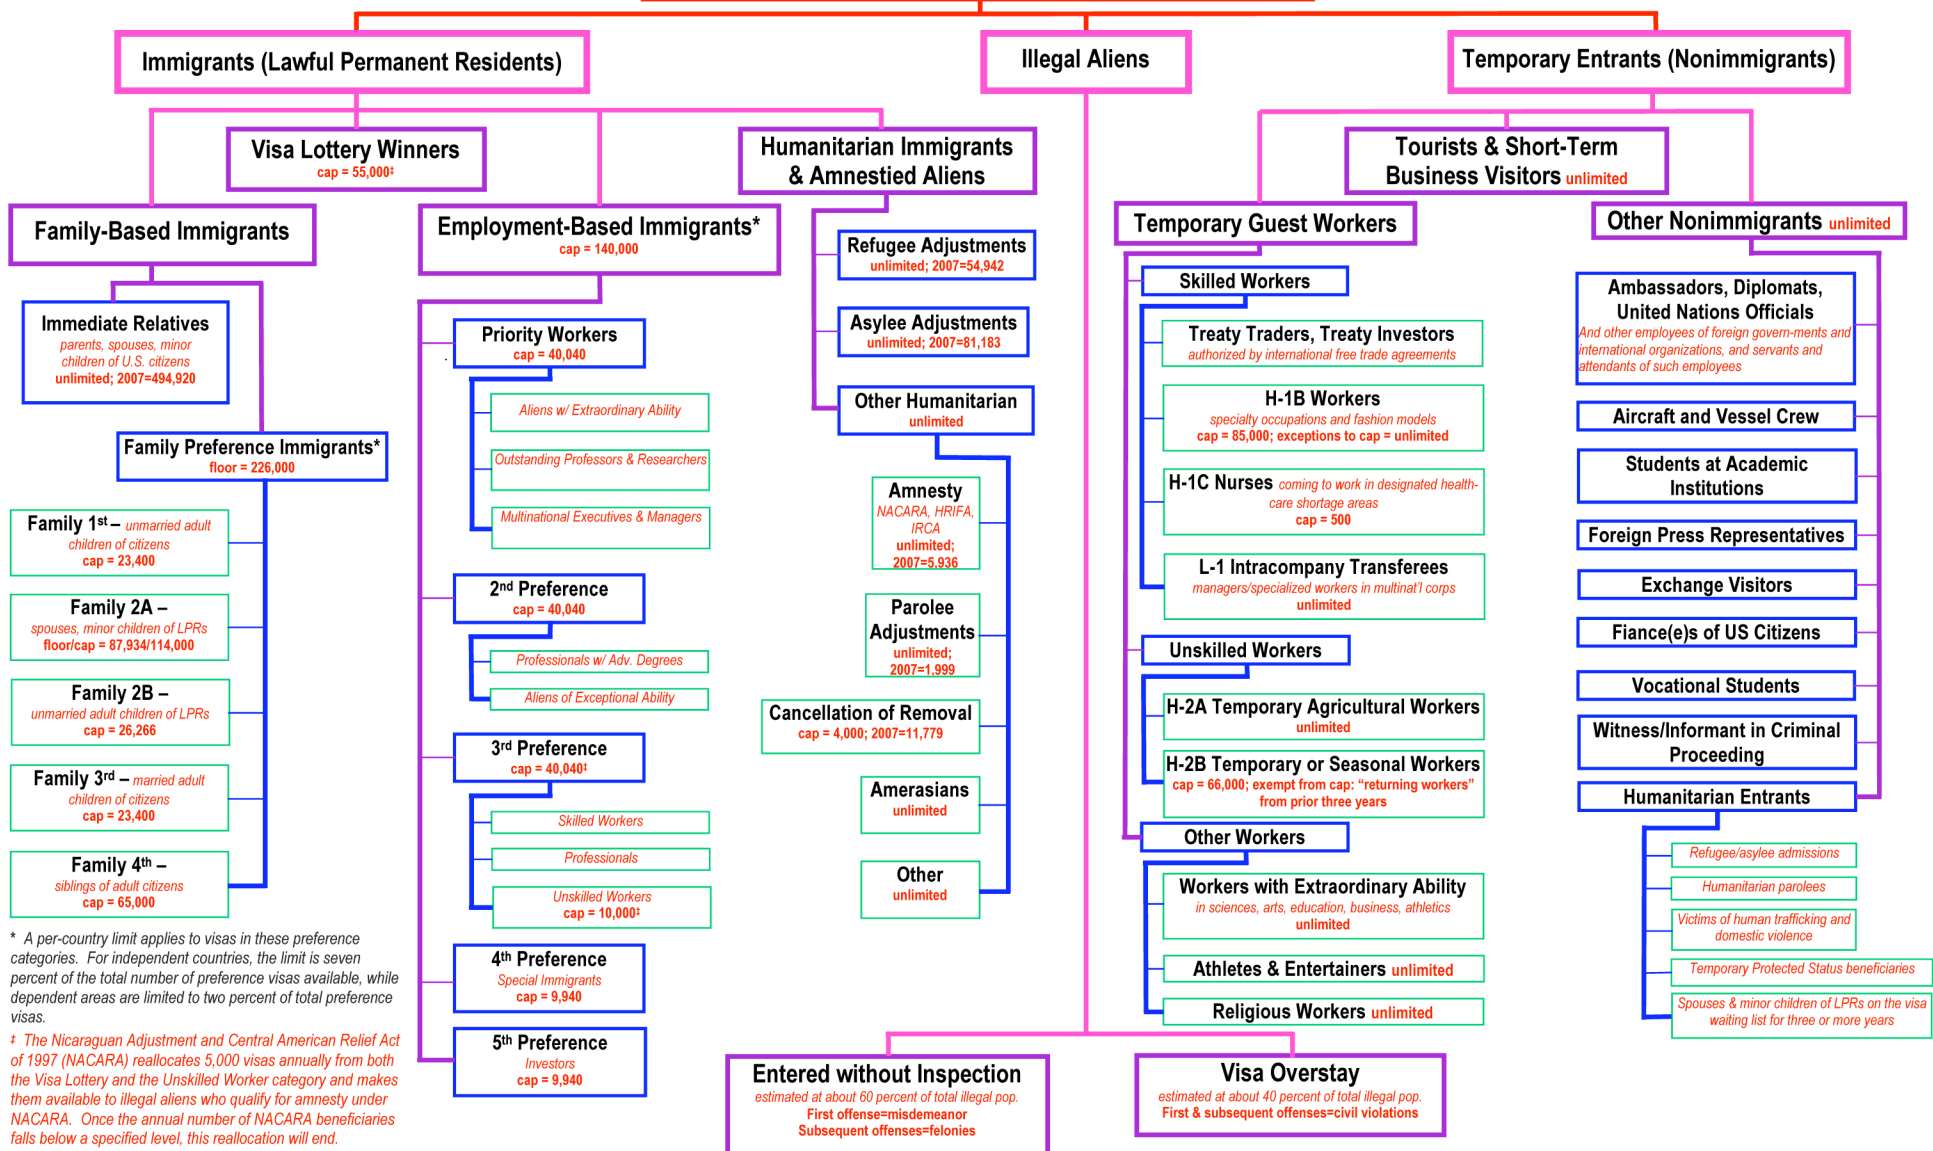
Immigrants (Lawful Permanent Residents)

Illegal Aliens

Temporary Entrants (Nonimmigrants)

Visa Lottery Winners
cap = 55,000‡

Humanitarian Immigrants & Amnestied Aliens

Tourists & Short-Term Business Visitors unlimited

Family-Based Immigrants

Employment-Based Immigrants*
cap = 140,000

Refugee Adjustments
unlimited; 2007=54,942

Temporary Guest Workers

Other Nonimmigrants unlimited

Immediate Relatives
parents, spouses, minor children of U.S. citizens
unlimited; 2007=494,920

Priority Workers
cap = 40,040

Aliens w/ Extraordinary Ability

Outstanding Professors & Researchers

Multinational Executives & Managers

Asylee Adjustments
unlimited; 2007=81,183

Other Humanitarian
unlimited

Skilled Workers

Treaty Traders, Treaty Investors
authorized by international free trade agreements

H-1B Workers
specialty occupations and fashion models
cap = 85,000; exceptions to cap = unlimited

H-1C Nurses coming to work in designated health-care shortage areas
cap = 500

L-1 Intracompany Transferees
managers/specialized workers in multinat'l corps
unlimited

Ambassadors, Diplomats, United Nations Officials
And other employees of foreign govern-ments and international organizations, and servants and attendants of such employees

Aircraft and Vessel Crew

Students at Academic Institutions

Foreign Press Representatives

Exchange Visitors

Fiance(e)s of US Citizens

Family Preference Immigrants*
floor = 226,000

Family 1st – unmarried adult children of citizens
cap = 23,400

Family 2A – spouses, minor children of LPRs
floor/cap = 87,934/114,000

Family 2B – unmarried adult children of LPRs
cap = 26,266

Family 3rd – married adult children of citizens
cap = 23,400

Family 4th – siblings of adult citizens
cap = 65,000

2nd Preference
cap = 40,040

Professionals w/ Adv. Degrees

Aliens of Exceptional Ability

3rd Preference
cap = 40,040‡

Skilled Workers

Professionals

Unskilled Workers
cap = 10,000‡

4th Preference
Special Immigrants
cap = 9,940

5th Preference
Investors
cap = 9,940

Amnesty
NACARA, HRIFA, IRCA
unlimited;
2007=5,936

Parolee Adjustments
unlimited;
2007=1,999

Cancellation of Removal
cap = 4,000; 2007=11,779

Amerasians
unlimited

Other
unlimited

Unskilled Workers

H-2A Temporary Agricultural Workers
unlimited

H-2B Temporary or Seasonal Workers
cap = 66,000; exempt from cap: "returning workers" from prior three years

Other Workers

Workers with Extraordinary Ability
in sciences, arts, education, business, athletics
unlimited

Athletes & Entertainers unlimited

Religious Workers unlimited

Vocational Students

Witness/Informant in Criminal Proceeding

Humanitarian Entrants

Refugee/asylee admissions

Humanitarian parolees

Victims of human trafficking and domestic violence

Temporary Protected Status beneficiaries

Spouses & minor children of LPRs on the visa waiting list for three or more years

* A per-country limit applies to visas in these preference categories. For independent countries, the limit is seven percent of the total number of preference visas available, while dependent areas are limited to two percent of total preference visas.

‡ The Nicaraguan Adjustment and Central American Relief Act of 1997 (NACARA) reallocates 5,000 visas annually from both the Visa Lottery and the Unskilled Worker category and makes them available to illegal aliens who qualify for amnesty under NACARA. Once the annual number of NACARA beneficiaries falls below a specified level, this reallocation will end.

Entered without Inspection
estimated at about 60 percent of total illegal pop.
First offense=misdemeanor
Subsequent offenses=felonies

Visa Overstay
estimated at about 40 percent of total illegal pop.
First & subsequent offenses=civil violations